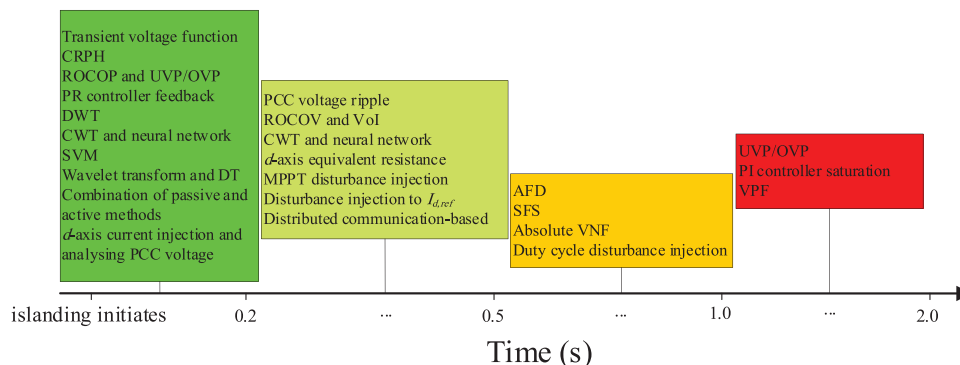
Transient voltage function
CRPH
ROCOP and UVP/OVP
PR controller feedback
DWT
CWT and neural network
SVM
Wavelet transform and DT
Combination of passive and active methods
$d$-axis current injection and analysing PCC voltage

PCC voltage ripple
ROCOV and VoI
CWT and neural network
$d$-axis equivalent resistance
MPPT disturbance injection
Disturbance injection to $I_{d,ref}$
Distributed communication-based

AFD
SFS
Absolute VNF
Duty cycle disturbance injection

UVP/OVP
PI controller saturation
VPF

islanding initiates
0.2
...
0.5
...
1.0
...
2.0

Time (s)